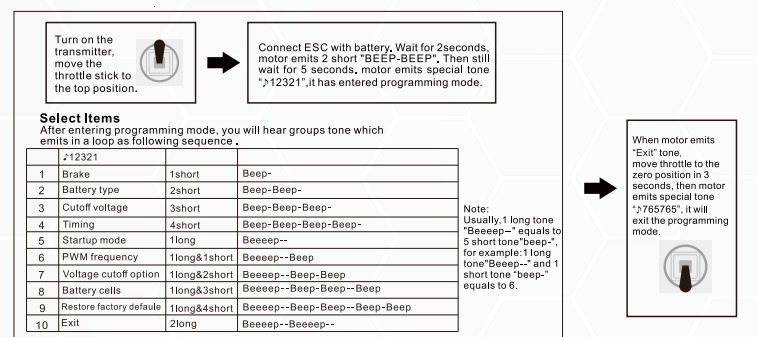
Turn on the transmitter, move the throttle stick to the top position.

Connect ESC with battery. Wait for 2seconds, motor emits 2 short "BEEP-BEEP". Then still wait for 5 seconds, motor emits special tone "♪12321",it has entered programming mode.

Select Items
After entering programming mode, you will hear groups tone which emits in a loop as following sequence .

| | ♪12321 | | |
|---|---|---|---|
| 1 | Brake | 1short | Beep- |
| 2 | Battery type | 2short | Beep-Beep- |
| 3 | Cutoff voltage | 3short | Beep-Beep-Beep- |
| 4 | Timing | 4short | Beep-Beep-Beep-Beep- |
| 5 | Startup mode | 1long | Beeeep-- |
| 6 | PWM frequency | 1long&1short | Beeeep--Beep |
| 7 | Voltage cutoff option | 1long&2short | Beeeep--Beep-Beep |
| 8 | Battery cells | 1long&3short | Beeeep--Beep-Beep--Beep |
| 9 | Restore factory defaule | 1long&4short | Beeeep--Beep-Beep--Beep-Beep |
| 10 | Exit | 2long | Beeeep--Beeeep-- |

Note:
Usually,1 long tone "Beeeep--" equals to 5 short tone"beep-", for example:1 long tone"Beeep--" and 1 short tone "beep-" equals to 6.

When motor emits "Exit" tone, move throttle to the zero position in 3 seconds, then motor emits special tone "♪765765", it will exit the programming mode.